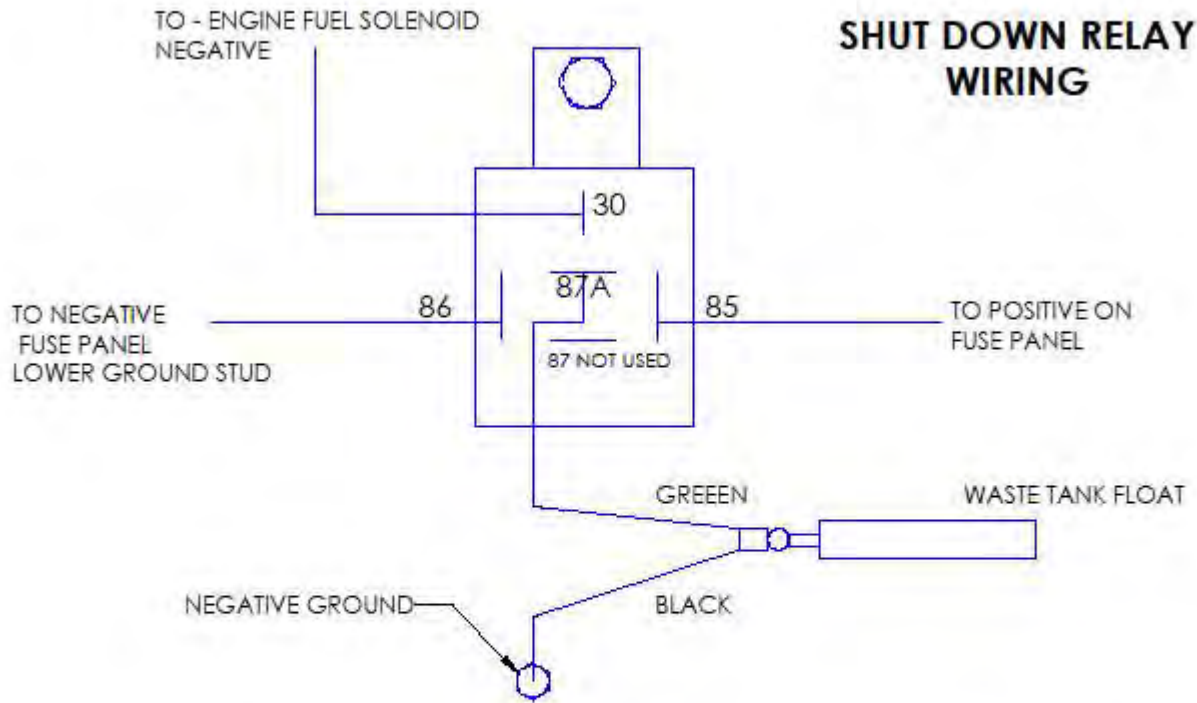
SHUT DOWN RELAY WIRING

TO - ENGINE FUEL SOLENOID NEGATIVE

30

87A

TO NEGATIVE FUSE PANEL LOWER GROUND STUD

86

85

TO POSITIVE ON FUSE PANEL

87 NOT USED

GREEEN

WASTE TANK FLOAT

NEGATIVE GROUND

BLACK